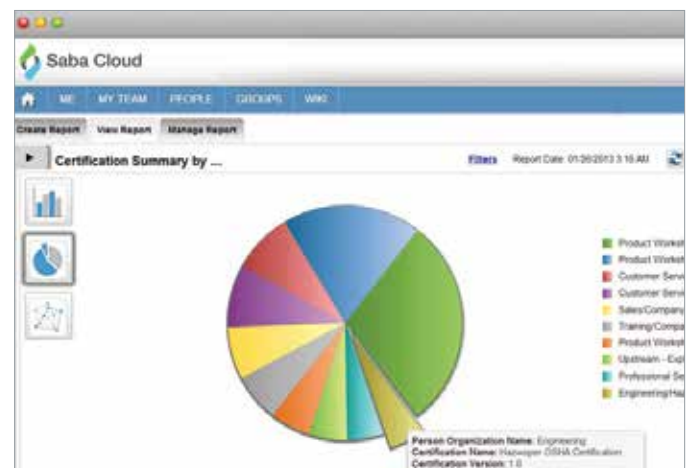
Saba Cloud

ME MY TEAM PEOPLE GROUPS WIKI

Create Report View Report Manage Report

Certification Summary by ...

Filters Report Date: 01/26/2013 3:16 AM

Product Worksh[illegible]
Product Worksh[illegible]
Customer Servi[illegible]
Customer Servi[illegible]
Sales/Company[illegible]
Training/Compa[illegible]
Product Worksh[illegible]
Upstream - Exp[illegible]
Professional Se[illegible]
Engineering/Ha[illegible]

Person Organization Name: Engineering
Certification Name: Hazwoper OSHA Certification
Certification Version: 1.0